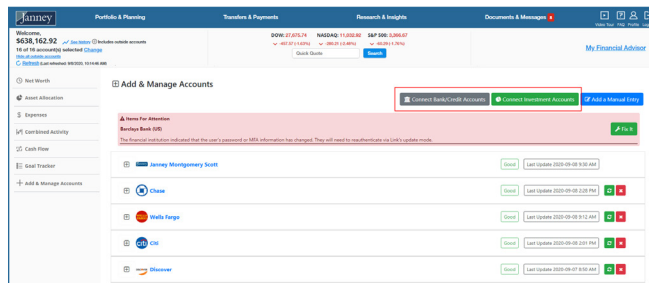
Janney

Portfolio & Planning
Transfers & Payments
Research & Insights
Documents & Messages 8
Video Tour FAQ Profile Log

Welcome,
$638,162.92 See history Includes outside accounts
16 of 16 account(s) selected Change
Hide all outside accounts
Refresh (Last refreshed: 9/8/2020, 10:14:46 AM)

DOW: 27,675.74 NASDAQ: 11,032.82 S&P 500: 3,366.67
-457.57 (-1.63%) -380.31 (-3.46%) -60.09 (-1.76%)
Quick Quote Search

My Financial Advisor

Net Worth
Asset Allocation
Expenses
Combined Activity
Cash Flow
Goal Tracker
Add & Manage Accounts

Add & Manage Accounts

Connect Bank/Credit Accounts
Connect Investment Accounts
Add a Manual Entry

Items For Attention
Barclays Bank (US)
The financial institution indicated that the user's password or MFA information has changed. They will need to reauthenticate via Link's update mode.
Fix It

Janney Montgomery Scott — Good — Last Update 2020-09-08 9:30 AM
Chase — Good — Last Update 2020-09-08 2:28 PM
Wells Fargo — Good — Last Update 2020-09-08 9:12 AM
Citi — Good — Last Update 2020-09-08 2:01 PM
Discover — Good — Last Update 2020-09-07 9:50 AM